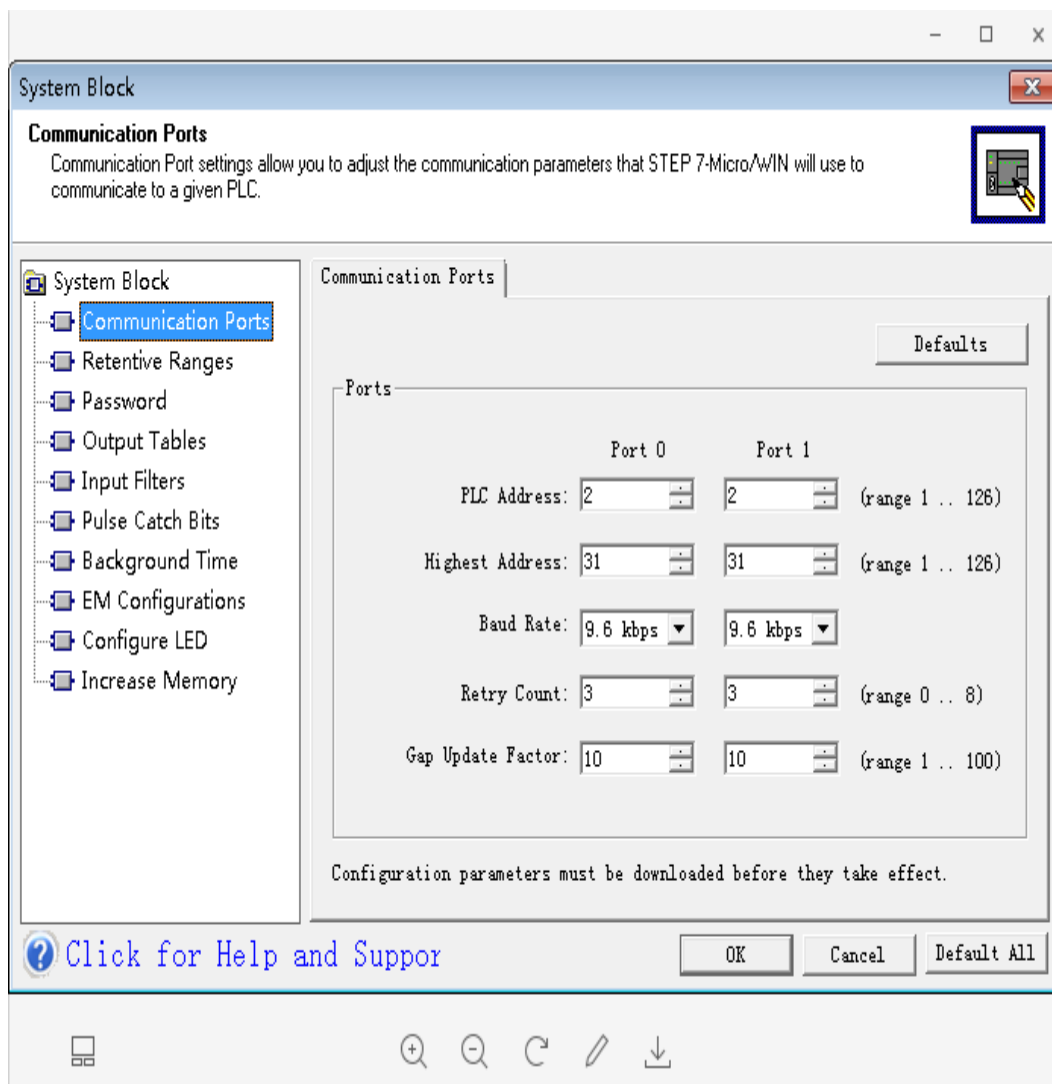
System Block

**Communication Ports**
Communication Port settings allow you to adjust the communication parameters that STEP 7-Micro/WIN will use to communicate to a given PLC.

System Block
Communication Ports
Retentive Ranges
Password
Output Tables
Input Filters
Pulse Catch Bits
Background Time
EM Configurations
Configure LED
Increase Memory

Communication Ports

Defaults

Ports

| | Port 0 | Port 1 | |
|---|---|---|---|
| PLC Address: | 2 | 2 | (range 1 .. 126) |
| Highest Address: | 31 | 31 | (range 1 .. 126) |
| Baud Rate: | 9.6 kbps | 9.6 kbps | |
| Retry Count: | 3 | 3 | (range 0 .. 8) |
| Gap Update Factor: | 10 | 10 | (range 1 .. 100) |

Configuration parameters must be downloaded before they take effect.

Click for Help and Suppor

OK
Cancel
Default All